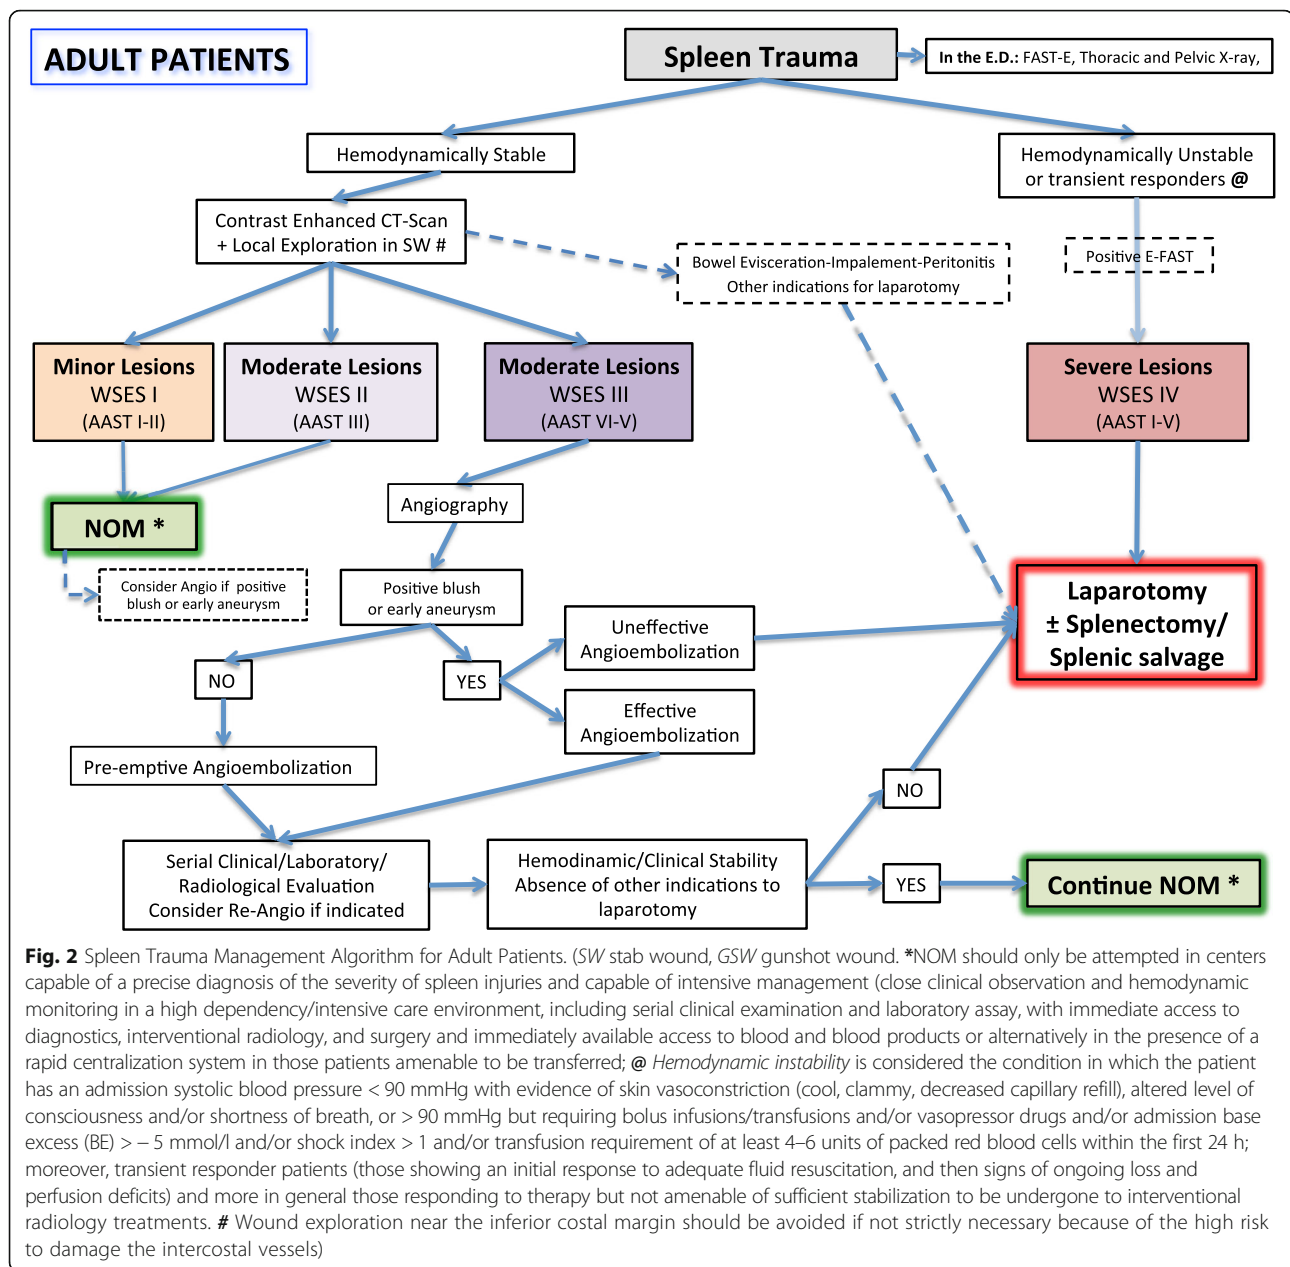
ADULT PATIENTS

Spleen Trauma

In the E.D.: FAST-E, Thoracic and Pelvic X-ray,

Hemodynamically Stable

Hemodynamically Unstable or transient responders @

Contrast Enhanced CT-Scan + Local Exploration in SW #

Bowel Evisceration-Impalement-Peritonitis Other indications for laparotomy

Positive E-FAST

Minor Lesions WSES I (AAST I-II)

Moderate Lesions WSES II (AAST III)

Moderate Lesions WSES III (AAST VI-V)

Severe Lesions WSES IV (AAST I-V)

NOM *

Angiography

Consider Angio if positive blush or early aneurysm

Positive blush or early aneurysm

Laparotomy ± Splenectomy/ Splenic salvage

Uneffective Angioembolization

NO

YES

Effective Angioembolization

Pre-emptive Angioembolization

NO

Serial Clinical/Laboratory/ Radiological Evaluation Consider Re-Angio if indicated

Hemodinamic/Clinical Stability Absence of other indications to laparotomy

YES

Continue NOM *

Fig. 2 Spleen Trauma Management Algorithm for Adult Patients. (SW stab wound, GSW gunshot wound. *NOM should only be attempted in centers capable of a precise diagnosis of the severity of spleen injuries and capable of intensive management (close clinical observation and hemodynamic monitoring in a high dependency/intensive care environment, including serial clinical examination and laboratory assay, with immediate access to diagnostics, interventional radiology, and surgery and immediately available access to blood and blood products or alternatively in the presence of a rapid centralization system in those patients amenable to be transferred; @ Hemodynamic instability is considered the condition in which the patient has an admission systolic blood pressure < 90 mmHg with evidence of skin vasoconstriction (cool, clammy, decreased capillary refill), altered level of consciousness and/or shortness of breath, or > 90 mmHg but requiring bolus infusions/transfusions and/or vasopressor drugs and/or admission base excess (BE) > – 5 mmol/l and/or shock index > 1 and/or transfusion requirement of at least 4–6 units of packed red blood cells within the first 24 h; moreover, transient responder patients (those showing an initial response to adequate fluid resuscitation, and then signs of ongoing loss and perfusion deficits) and more in general those responding to therapy but not amenable of sufficient stabilization to be undergone to interventional radiology treatments. # Wound exploration near the inferior costal margin should be avoided if not strictly necessary because of the high risk to damage the intercostal vessels)